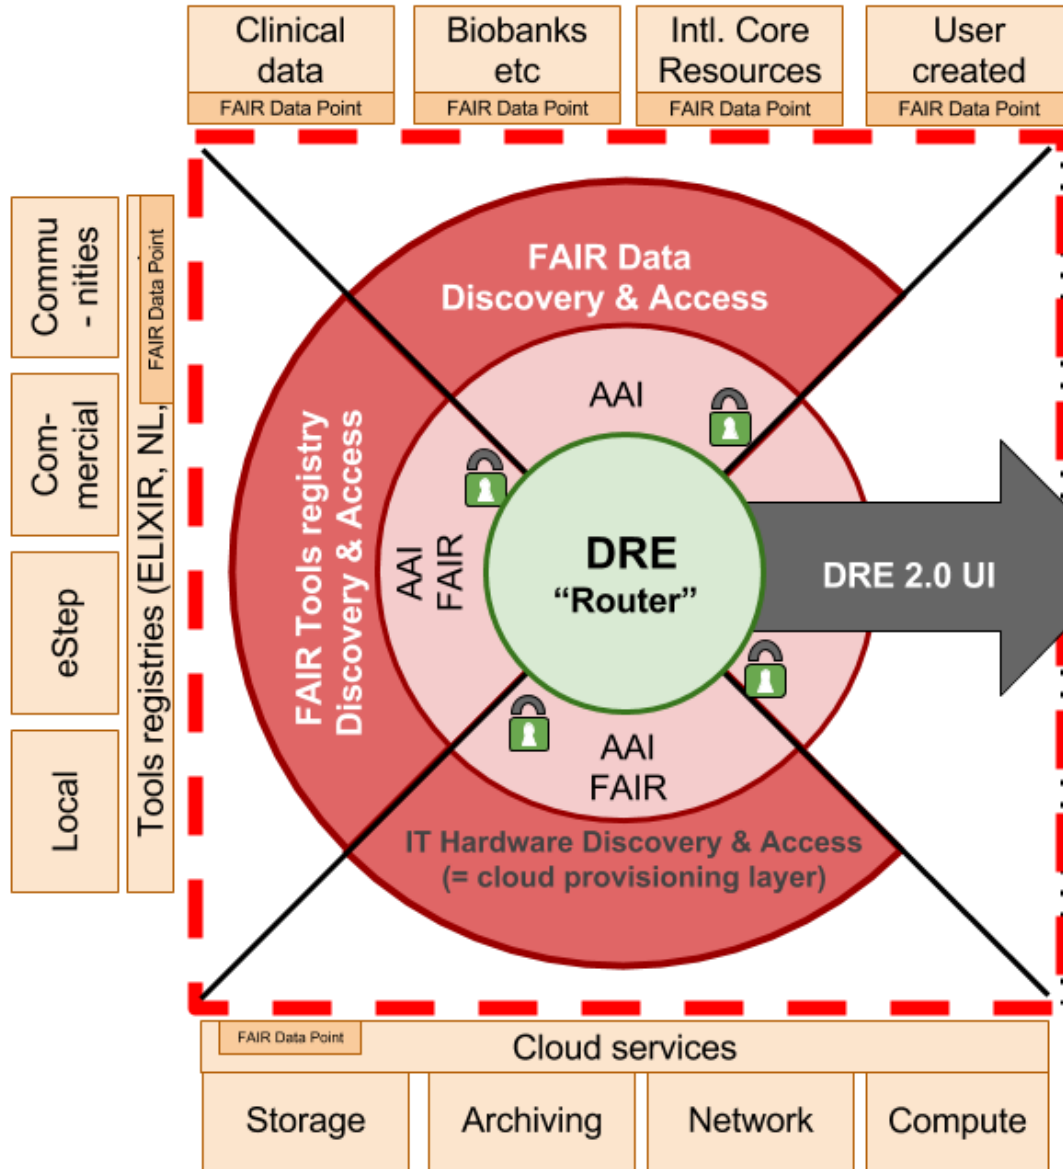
Clinical data
FAIR Data Point

Biobanks etc
FAIR Data Point

Intl. Core Resources
FAIR Data Point

User created
FAIR Data Point

Commu - nities

Com- mercial

eStep

Local

Tools registries (ELIXIR, NL,

FAIR Data Point

FAIR Data Discovery & Access

AAI

FAIR Tools registry Discovery & Access

AAI FAIR

DRE "Router"

DRE 2.0 UI

AAI FAIR

IT Hardware Discovery & Access (= cloud provisioning layer)

FAIR Data Point

Cloud services

Storage

Archiving

Network

Compute